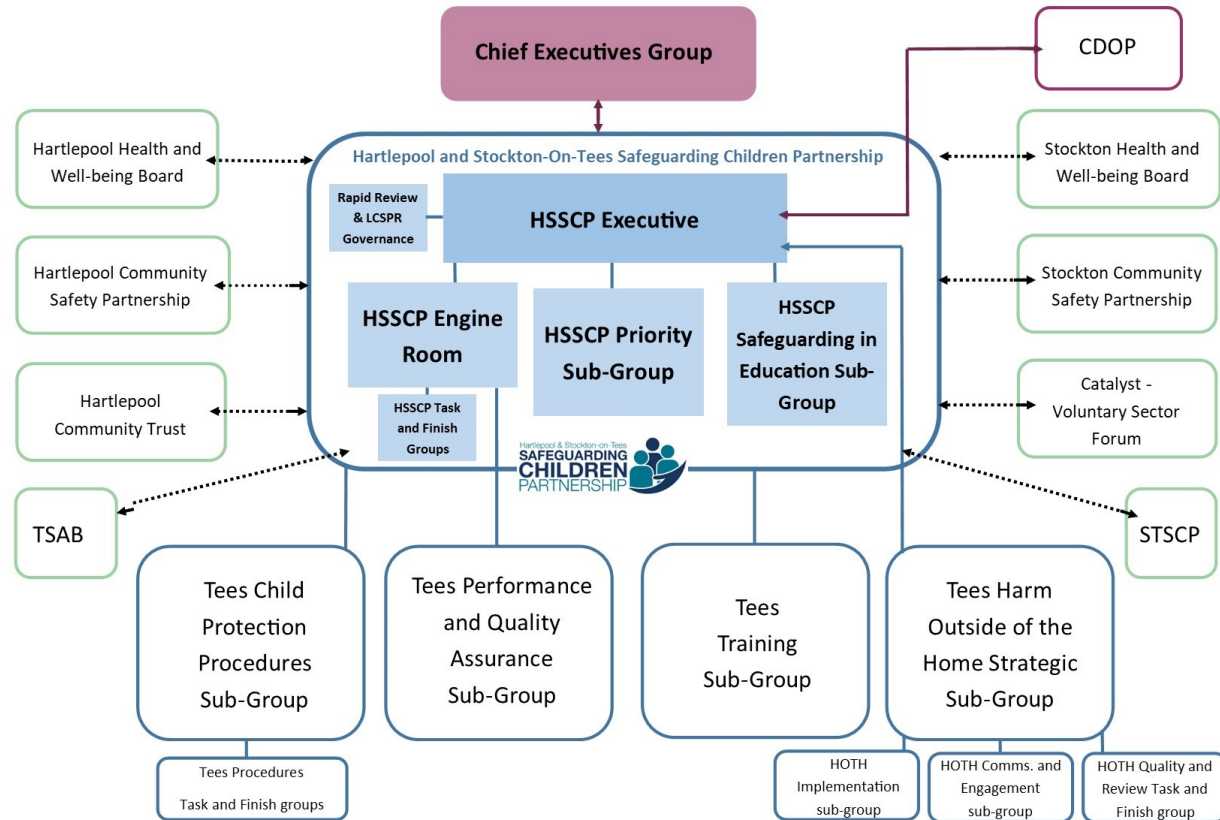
Chief Executives Group

CDOP

Hartlepool Health and Well-being Board

Hartlepool and Stockton-On-Tees Safeguarding Children Partnership

Stockton Health and Well-being Board

Rapid Review & LCSPR Governance

HSSCP Executive

Hartlepool Community Safety Partnership

Stockton Community Safety Partnership

HSSCP Engine Room

HSSCP Priority Sub-Group

HSSCP Safeguarding in Education Sub-Group

Hartlepool Community Trust

HSSCP Task and Finish Groups

Catalyst - Voluntary Sector Forum

Hartlepool & Stockton-on-Tees SAFEGUARDING CHILDREN PARTNERSHIP

TSAB

STSCP

Tees Child Protection Procedures Sub-Group

Tees Performance and Quality Assurance Sub-Group

Tees Training Sub-Group

Tees Harm Outside of the Home Strategic Sub-Group

Tees Procedures Task and Finish groups

HOTH Implementation sub-group

HOTH Comms. and Engagement sub-group

HOTH Quality and Review Task and Finish group